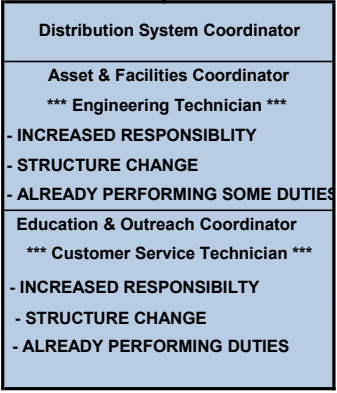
Distribution System Coordinator

Asset & Facilities Coordinator

*** Engineering Technician ***

- INCREASED RESPONSIBLITY
- STRUCTURE CHANGE
- ALREADY PERFORMING SOME DUTIES

Education & Outreach Coordinator

*** Customer Service Technician ***

- INCREASED RESPONSIBILTY
- STRUCTURE CHANGE
- ALREADY PERFORMING DUTIES